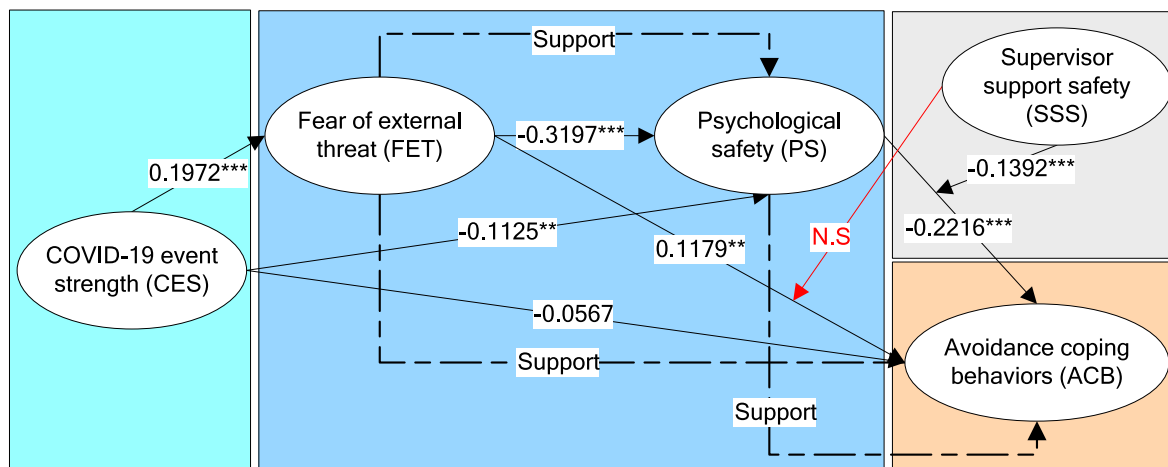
Support

Fear of external threat (FET)

-0.3197***

Psychological safety (PS)

Supervisor support safety (SSS)

0.1972***

-0.1392***

-0.2216***

N.S

COVID-19 event strength (CES)

-0.1125**

0.1179**

-0.0567

Support

Avoidance coping behaviors (ACB)

Support